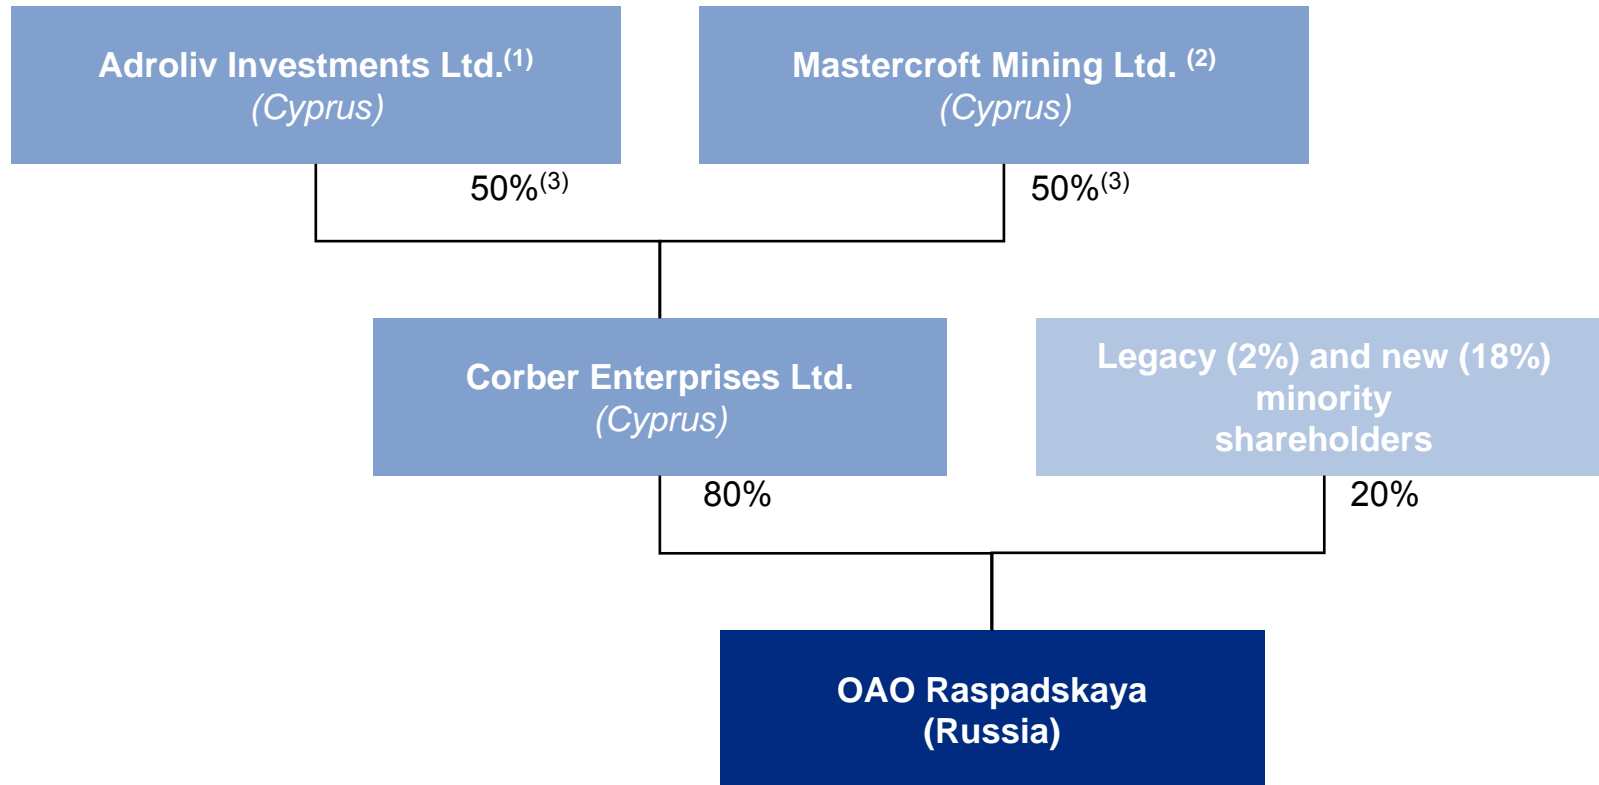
Adroliv Investments Ltd.$^{(1)}$
(Cyprus)

Mastercroft Mining Ltd. $^{(2)}$
(Cyprus)

50%$^{(3)}$

50%$^{(3)}$

Corber Enterprises Ltd.
(Cyprus)

Legacy (2%) and new (18%) minority shareholders

80%

20%

OAO Raspadskaya
(Russia)